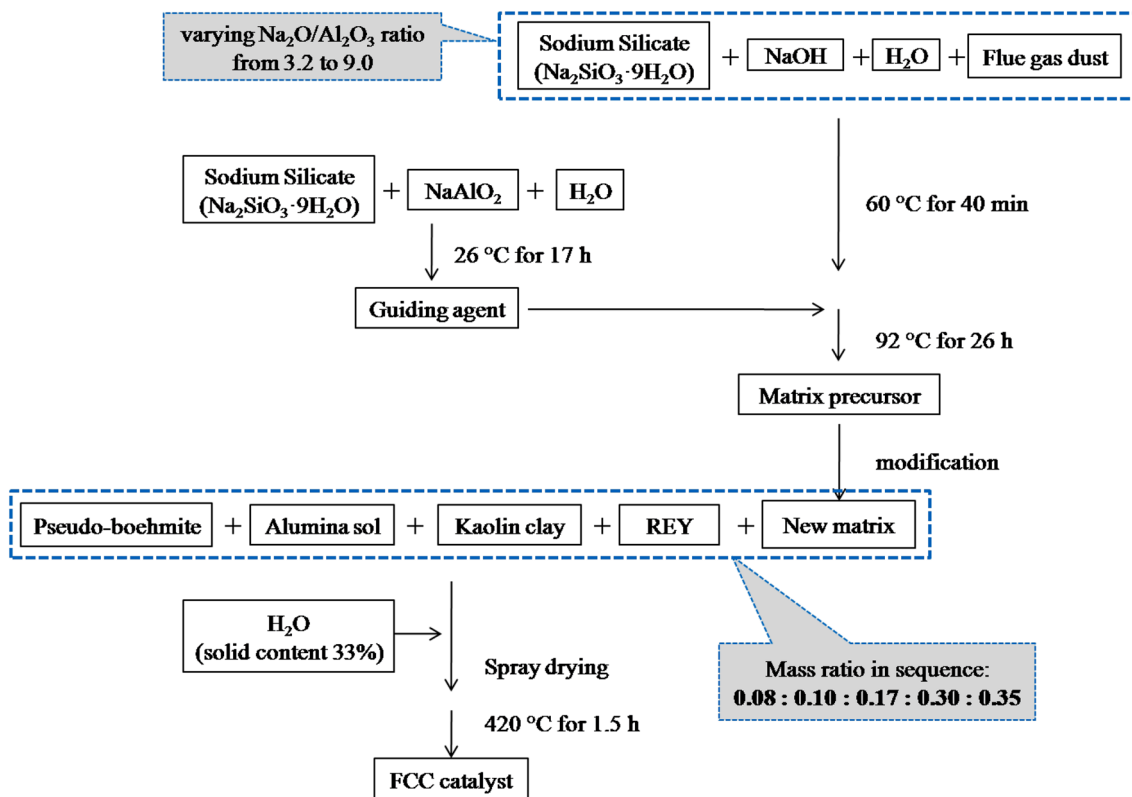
varying $Na_2O/Al_2O_3$ ratio from 3.2 to 9.0

Sodium Silicate ($Na_2SiO_3 \cdot 9H_2O$) + NaOH + $H_2O$ + Flue gas dust

60 °C for 40 min

Sodium Silicate ($Na_2SiO_3 \cdot 9H_2O$) + $NaAlO_2$ + $H_2O$

26 °C for 17 h

Guiding agent

92 °C for 26 h

Matrix precursor

modification

Pseudo-boehmite + Alumina sol + Kaolin clay + REY + New matrix

Mass ratio in sequence:
0.08 : 0.10 : 0.17 : 0.30 : 0.35

$H_2O$
(solid content 33%)

Spray drying

420 °C for 1.5 h

FCC catalyst